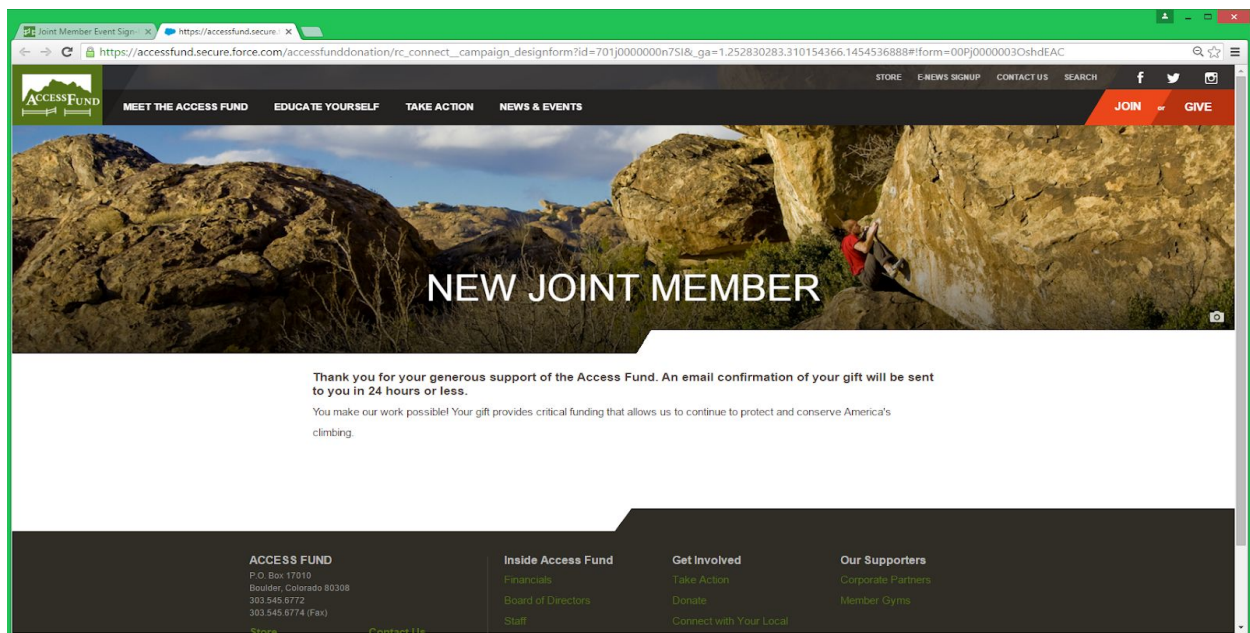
Joint Member Event Sign | https://accessfund.secure

https://accessfund.secure.force.com/accessfunddonation/rc_connect__campaign_designform?id=701j0000000n7SI&_ga=1.252830283.310154366.1454536888#!form=00Pj0000003OshdEAC

STORE E-NEWS SIGNUP CONTACT US SEARCH

ACCESS FUND

MEET THE ACCESS FUND EDUCATE YOURSELF TAKE ACTION NEWS & EVENTS

JOIN or GIVE

NEW JOINT MEMBER

Thank you for your generous support of the Access Fund. An email confirmation of your gift will be sent to you in 24 hours or less.

You make our work possible! Your gift provides critical funding that allows us to continue to protect and conserve America's climbing.

ACCESS FUND
P.O. Box 17010
Boulder, Colorado 80308
303.545.6772
303.545.6774 (Fax)
Store Contact Us

Inside Access Fund
Financials
Board of Directors
Staff

Get Involved
Take Action
Donate
Connect with Your Local

Our Supporters
Corporate Partners
Member Gyms